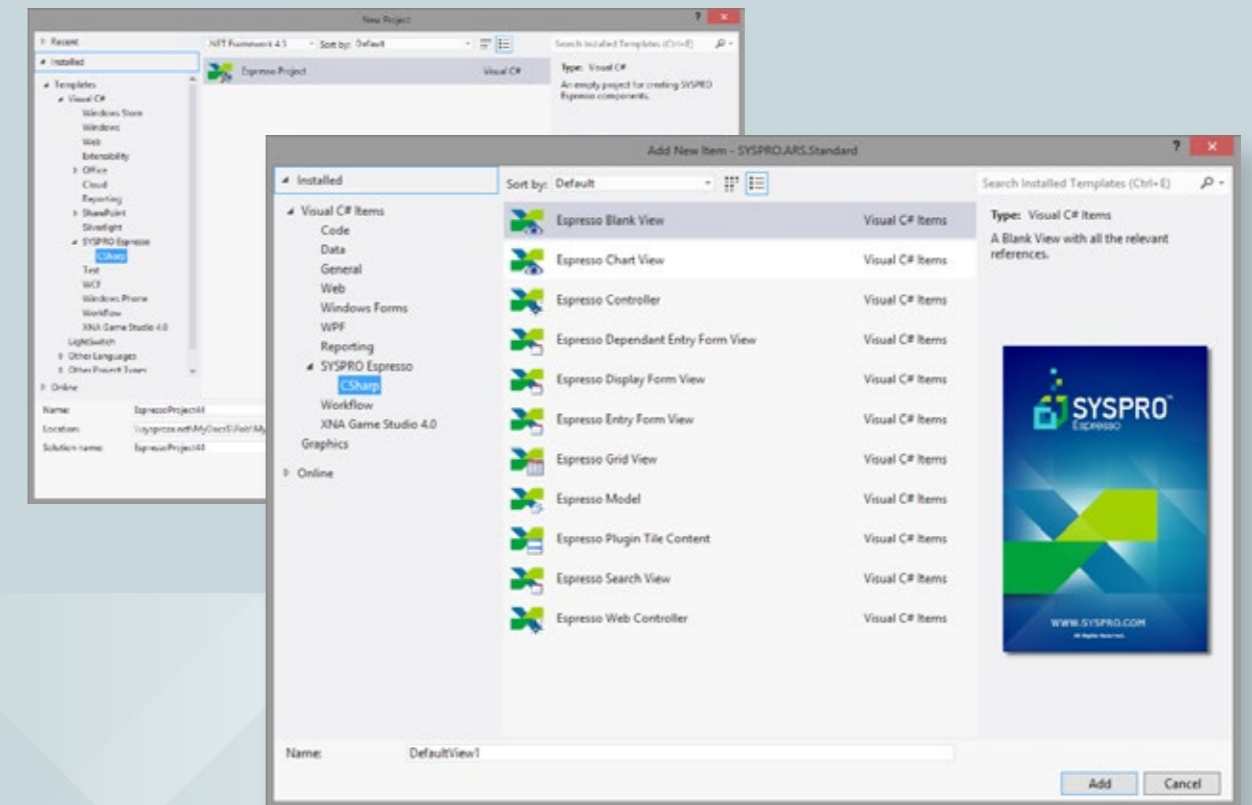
New Project

Recent
Installed
Templates
Visual C#
Windows Store
Windows
Web
Extensibility
Office
Cloud
Reporting
SharePoint
Silverlight
SYSPRO Espresso
CSharp
Test
WCF
Windows Phone
Workflow
XNA Game Studio 4.0
LightSwitch
Other Languages
Other Project Types
Online

.NET Framework 4.5 Sort by: Default
Espresso Project Visual C#

Search Installed Templates (Ctrl+E)
Type: Visual C#
An empty project for creating SYSPRO Espresso components.

Name: EspressoProject4
Location: \\sysproza.net\MyDocs\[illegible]
Solution name: EspressoProject4

Add New Item - SYSPRO.ARS.Standard

Installed
Visual C# Items
Code
Data
General
Web
Windows Forms
WPF
Reporting
SYSPRO Espresso
CSharp
Workflow
XNA Game Studio 4.0
Graphics
Online

Sort by: Default

| | |
|---|---|
| Espresso Blank View | Visual C# Items |
| Espresso Chart View | Visual C# Items |
| Espresso Controller | Visual C# Items |
| Espresso Dependant Entry Form View | Visual C# Items |
| Espresso Display Form View | Visual C# Items |
| Espresso Entry Form View | Visual C# Items |
| Espresso Grid View | Visual C# Items |
| Espresso Model | Visual C# Items |
| Espresso Plugin Tile Content | Visual C# Items |
| Espresso Search View | Visual C# Items |
| Espresso Web Controller | Visual C# Items |

Search Installed Templates (Ctrl+E)
Type: Visual C# Items
A Blank View with all the relevant references.

SYSPRO Espresso
WWW.SYSPRO.COM
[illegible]

Name: DefaultView1

Add Cancel